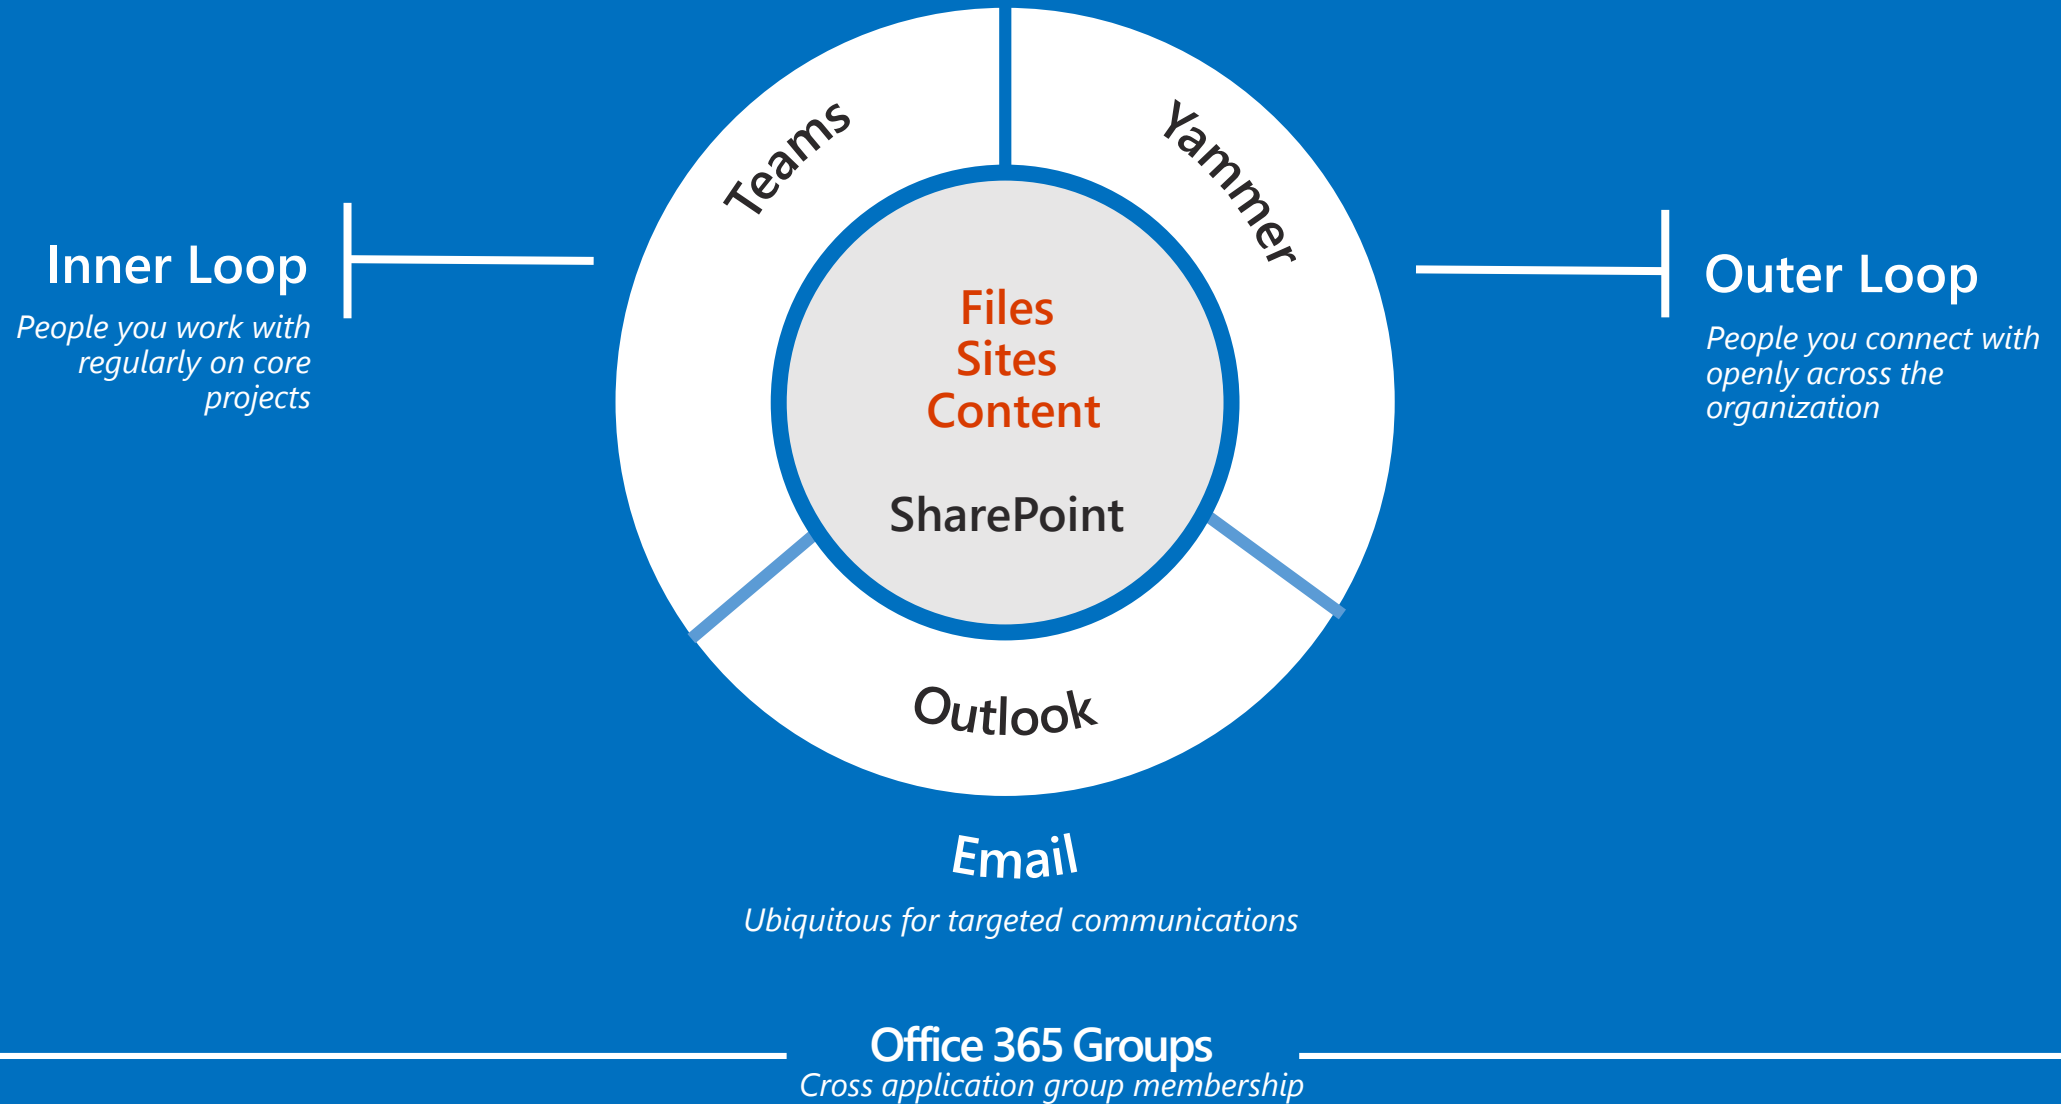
Inner Loop
People you work with regularly on core projects

Teams

Yammer

Outer Loop
People you connect with openly across the organization

Files
Sites
Content

SharePoint

Outlook

Email
Ubiquitous for targeted communications

Office 365 Groups
Cross application group membership